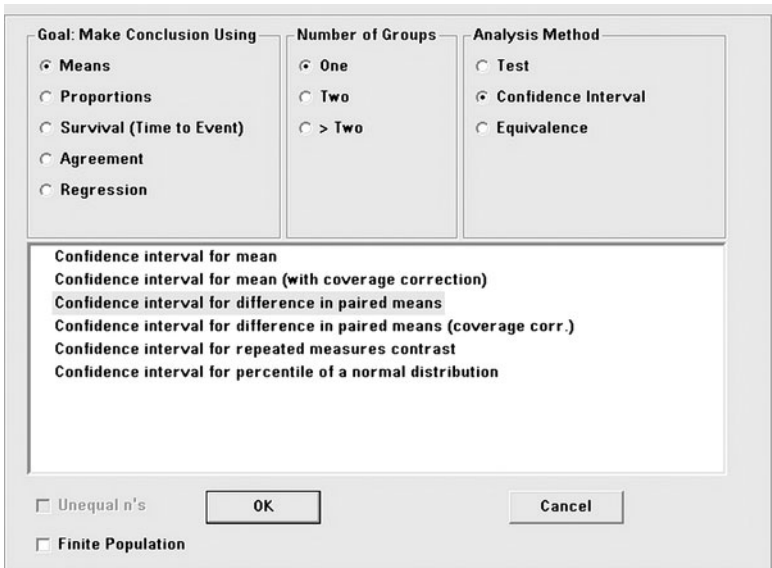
Goal: Make Conclusion Using
Means
Proportions
Survival (Time to Event)
Agreement
Regression

Number of Groups
One
Two
> Two

Analysis Method
Test
Confidence Interval
Equivalence

Confidence interval for mean
Confidence interval for mean (with coverage correction)
Confidence interval for difference in paired means
Confidence interval for difference in paired means (coverage corr.)
Confidence interval for repeated measures contrast
Confidence interval for percentile of a normal distribution

Unequal n's
OK
Cancel
Finite Population